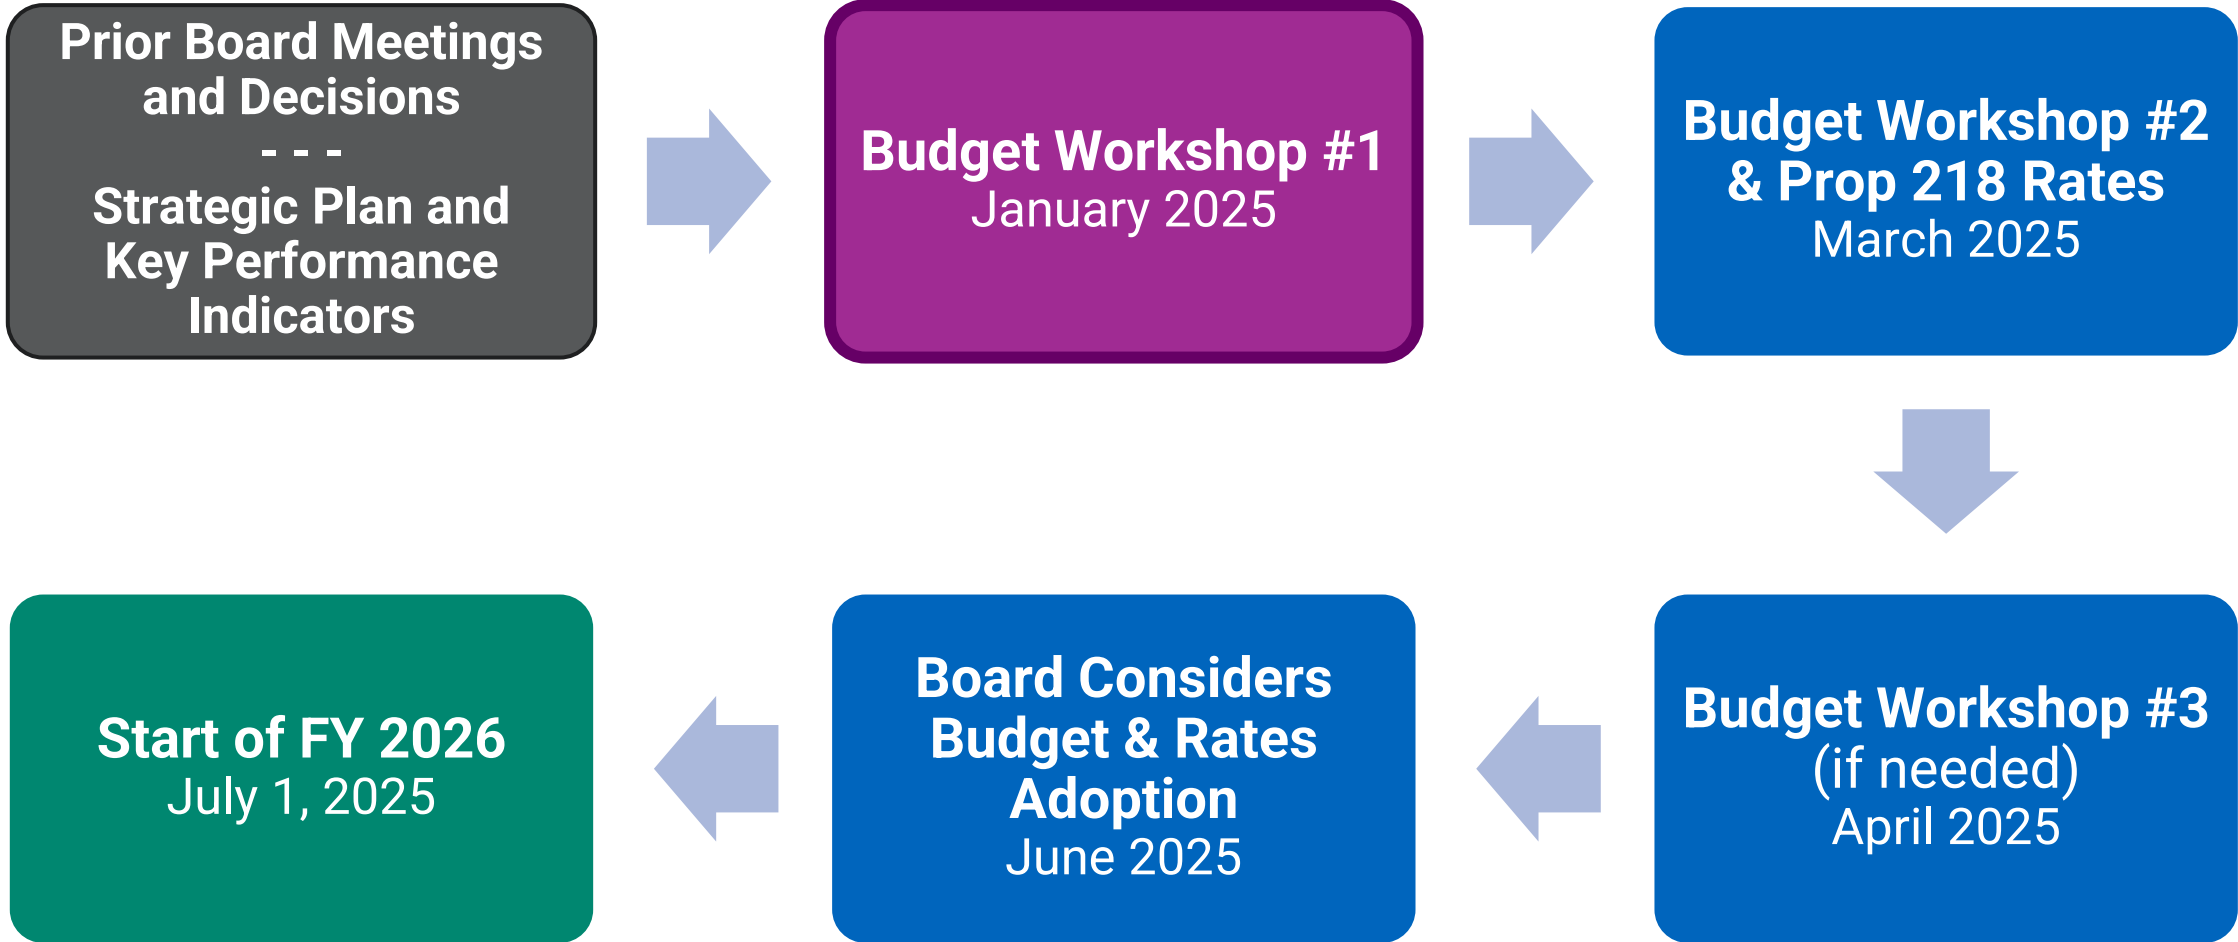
Prior Board Meetings and Decisions
- - -
Strategic Plan and Key Performance Indicators

Budget Workshop #1
January 2025

Budget Workshop #2 & Prop 218 Rates
March 2025

Budget Workshop #3
(if needed)
April 2025

Board Considers Budget & Rates Adoption
June 2025

Start of FY 2026
July 1, 2025